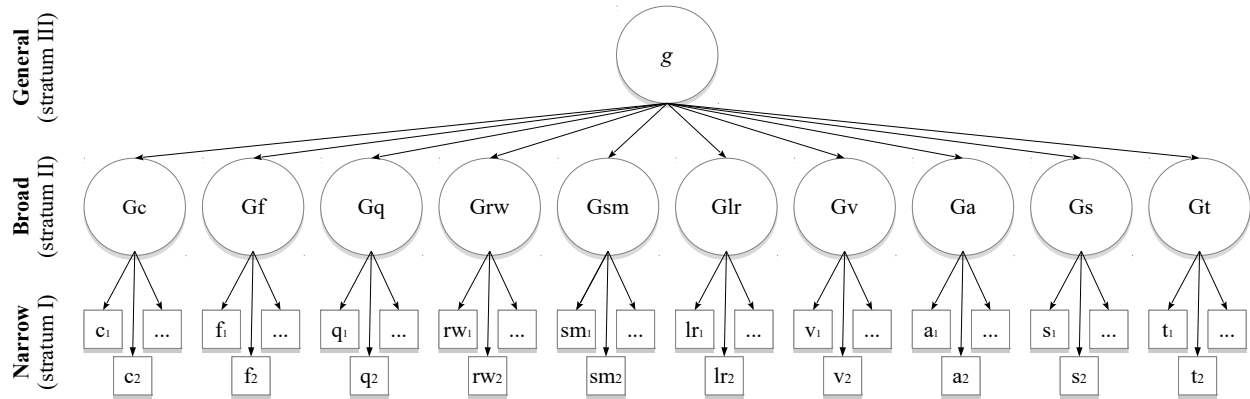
General
(stratum III)

Broad
(stratum II)

Narrow
(stratum I)

$g$

Gc
Gf
Gq
Grw
Gsm
Glr
Gv
Ga
Gs
Gt

$c_1$ ... $c_2$
$f_1$ ... $f_2$
$q_1$ ... $q_2$
$rw_1$ ... $rw_2$
$sm_1$ ... $sm_2$
$lr_1$ ... $lr_2$
$v_1$ ... $v_2$
$a_1$ ... $a_2$
$s_1$ ... $s_2$
$t_1$ ... $t_2$